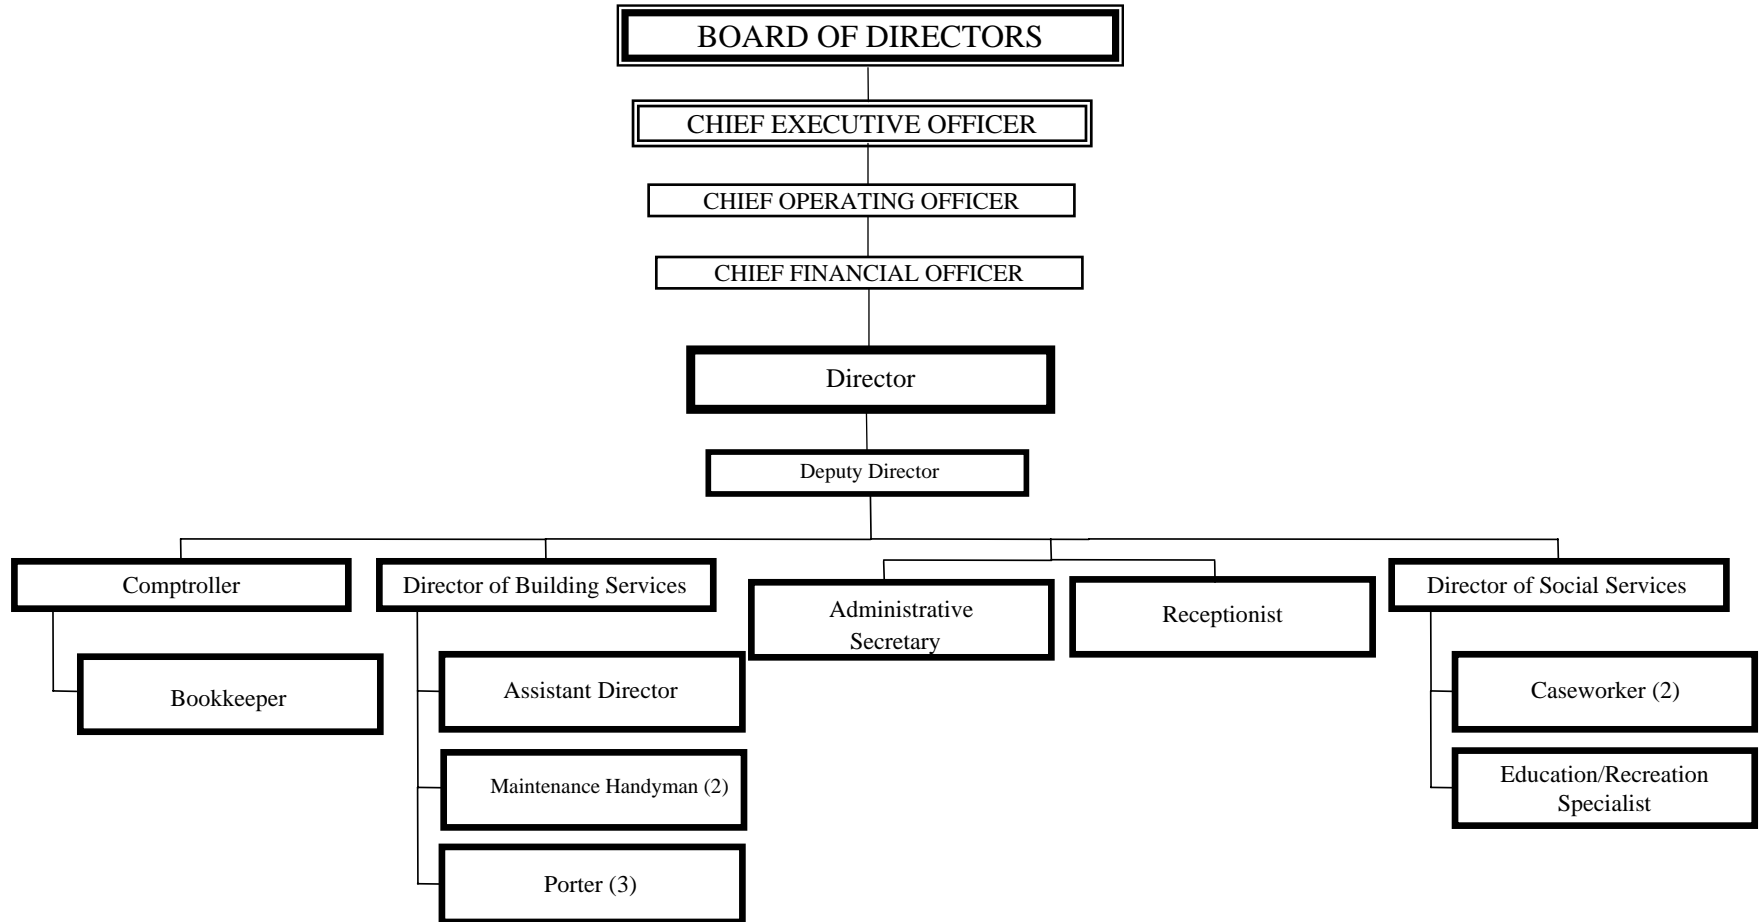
BOARD OF DIRECTORS

CHIEF EXECUTIVE OFFICER

CHIEF OPERATING OFFICER

CHIEF FINANCIAL OFFICER

Director

Deputy Director

Comptroller

Bookkeeper

Director of Building Services

Assistant Director

Maintenance Handyman (2)

Porter (3)

Administrative Secretary

Receptionist

Director of Social Services

Caseworker (2)

Education/Recreation Specialist